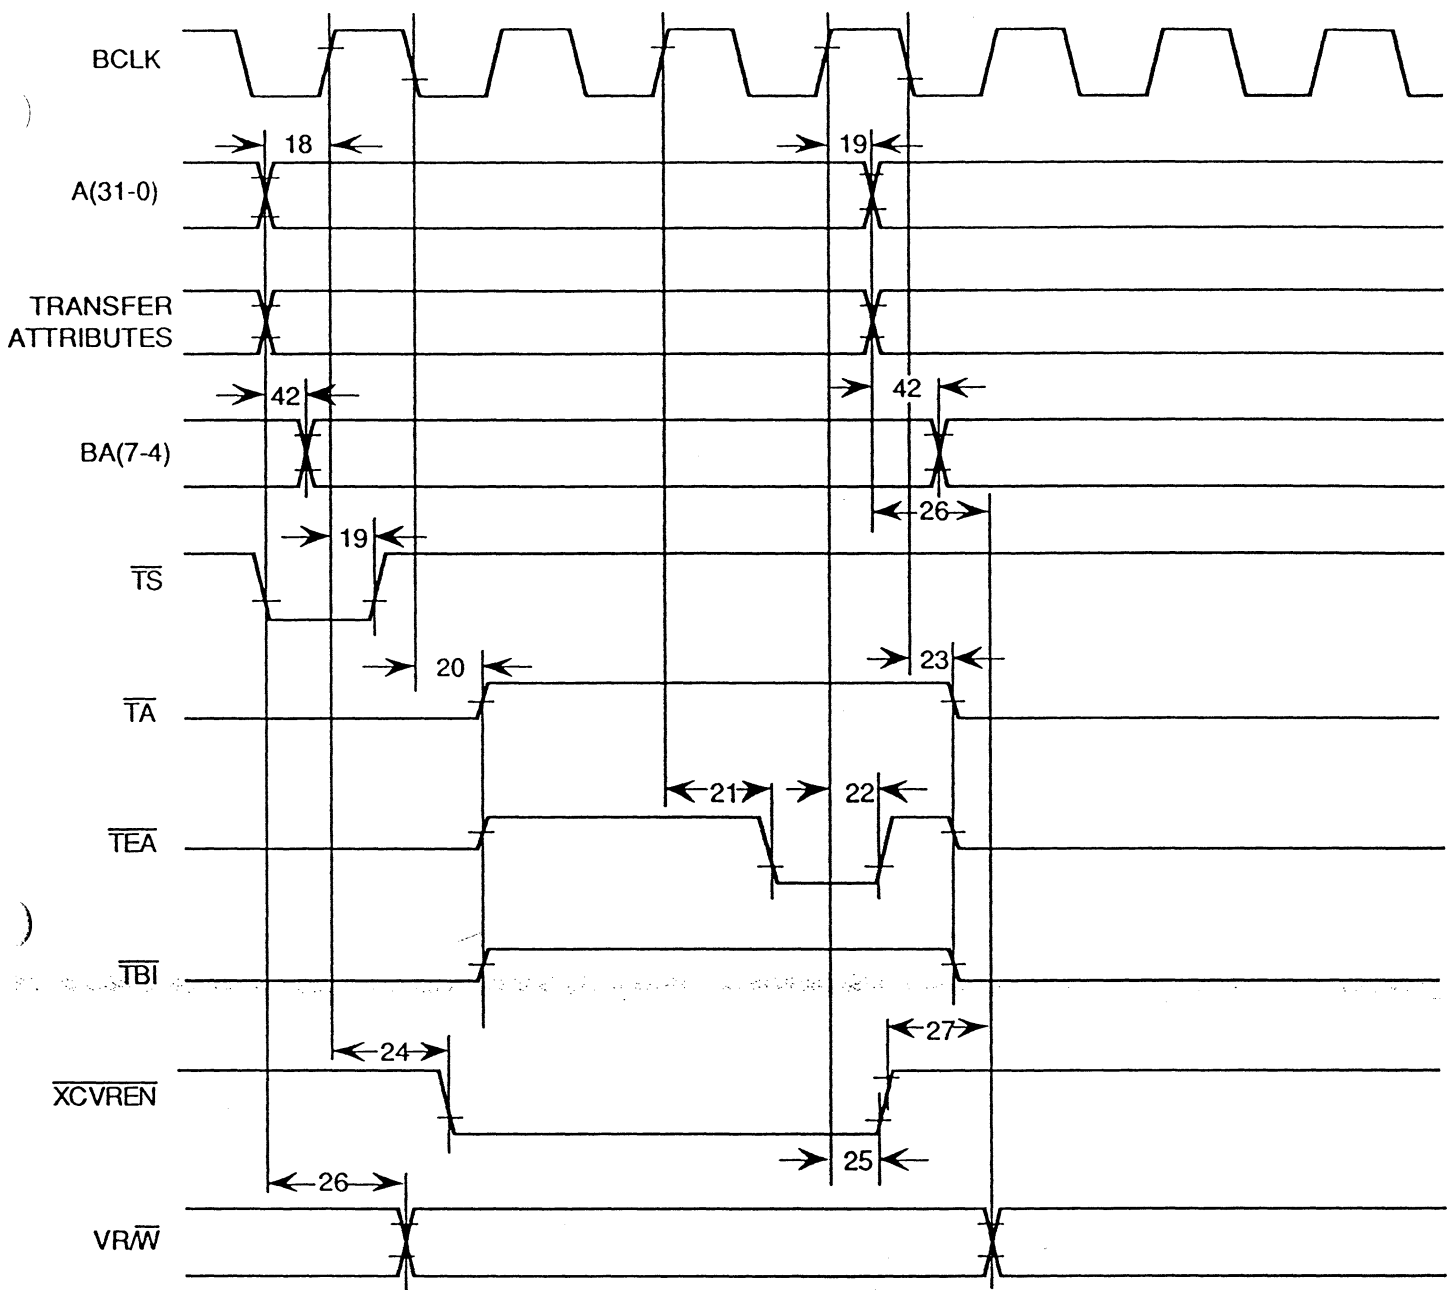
BCLK

18

19

A(31-0)

TRANSFER ATTRIBUTES

42

42

BA(7-4)

26

19

$\overline{TS}$

20

23

$\overline{TA}$

21

22

$\overline{TEA}$

$\overline{TBI}$

27

24

$\overline{XCVREN}$

25

26

VR/$\overline{W}$